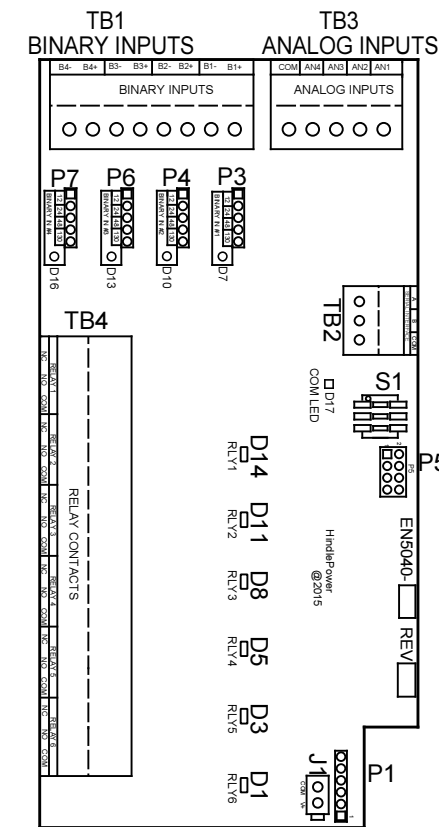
TB1
BINARY INPUTS

TB3
ANALOG INPUTS

B4- B4+ B3- B3+ B2- B2+ B1- B1+

BINARY INPUTS

COM AN4 AN3 AN2 AN1

ANALOG INPUTS

P7 P6 P4 P3

BINARY IN #4
BINARY IN #3
BINARY IN #2
BINARY IN #1

D16 D13 D10 D7

TB4

TB2

A B COM

D17
COM LED

S1

P5

RELAY 1 NC NO COM
RELAY 2 NC NO COM
RELAY 3 NC NO COM
RELAY 4 NC NO COM
RELAY 5 NC NO COM
RELAY 6 NC NO COM

RELAY CONTACTS

D14 RLY1
D11 RLY2
D8 RLY3
D5 RLY4
D3 RLY5
D1 RLY6

HindlePower
@2015

EN5040-
REV

J1
COM V-

P1